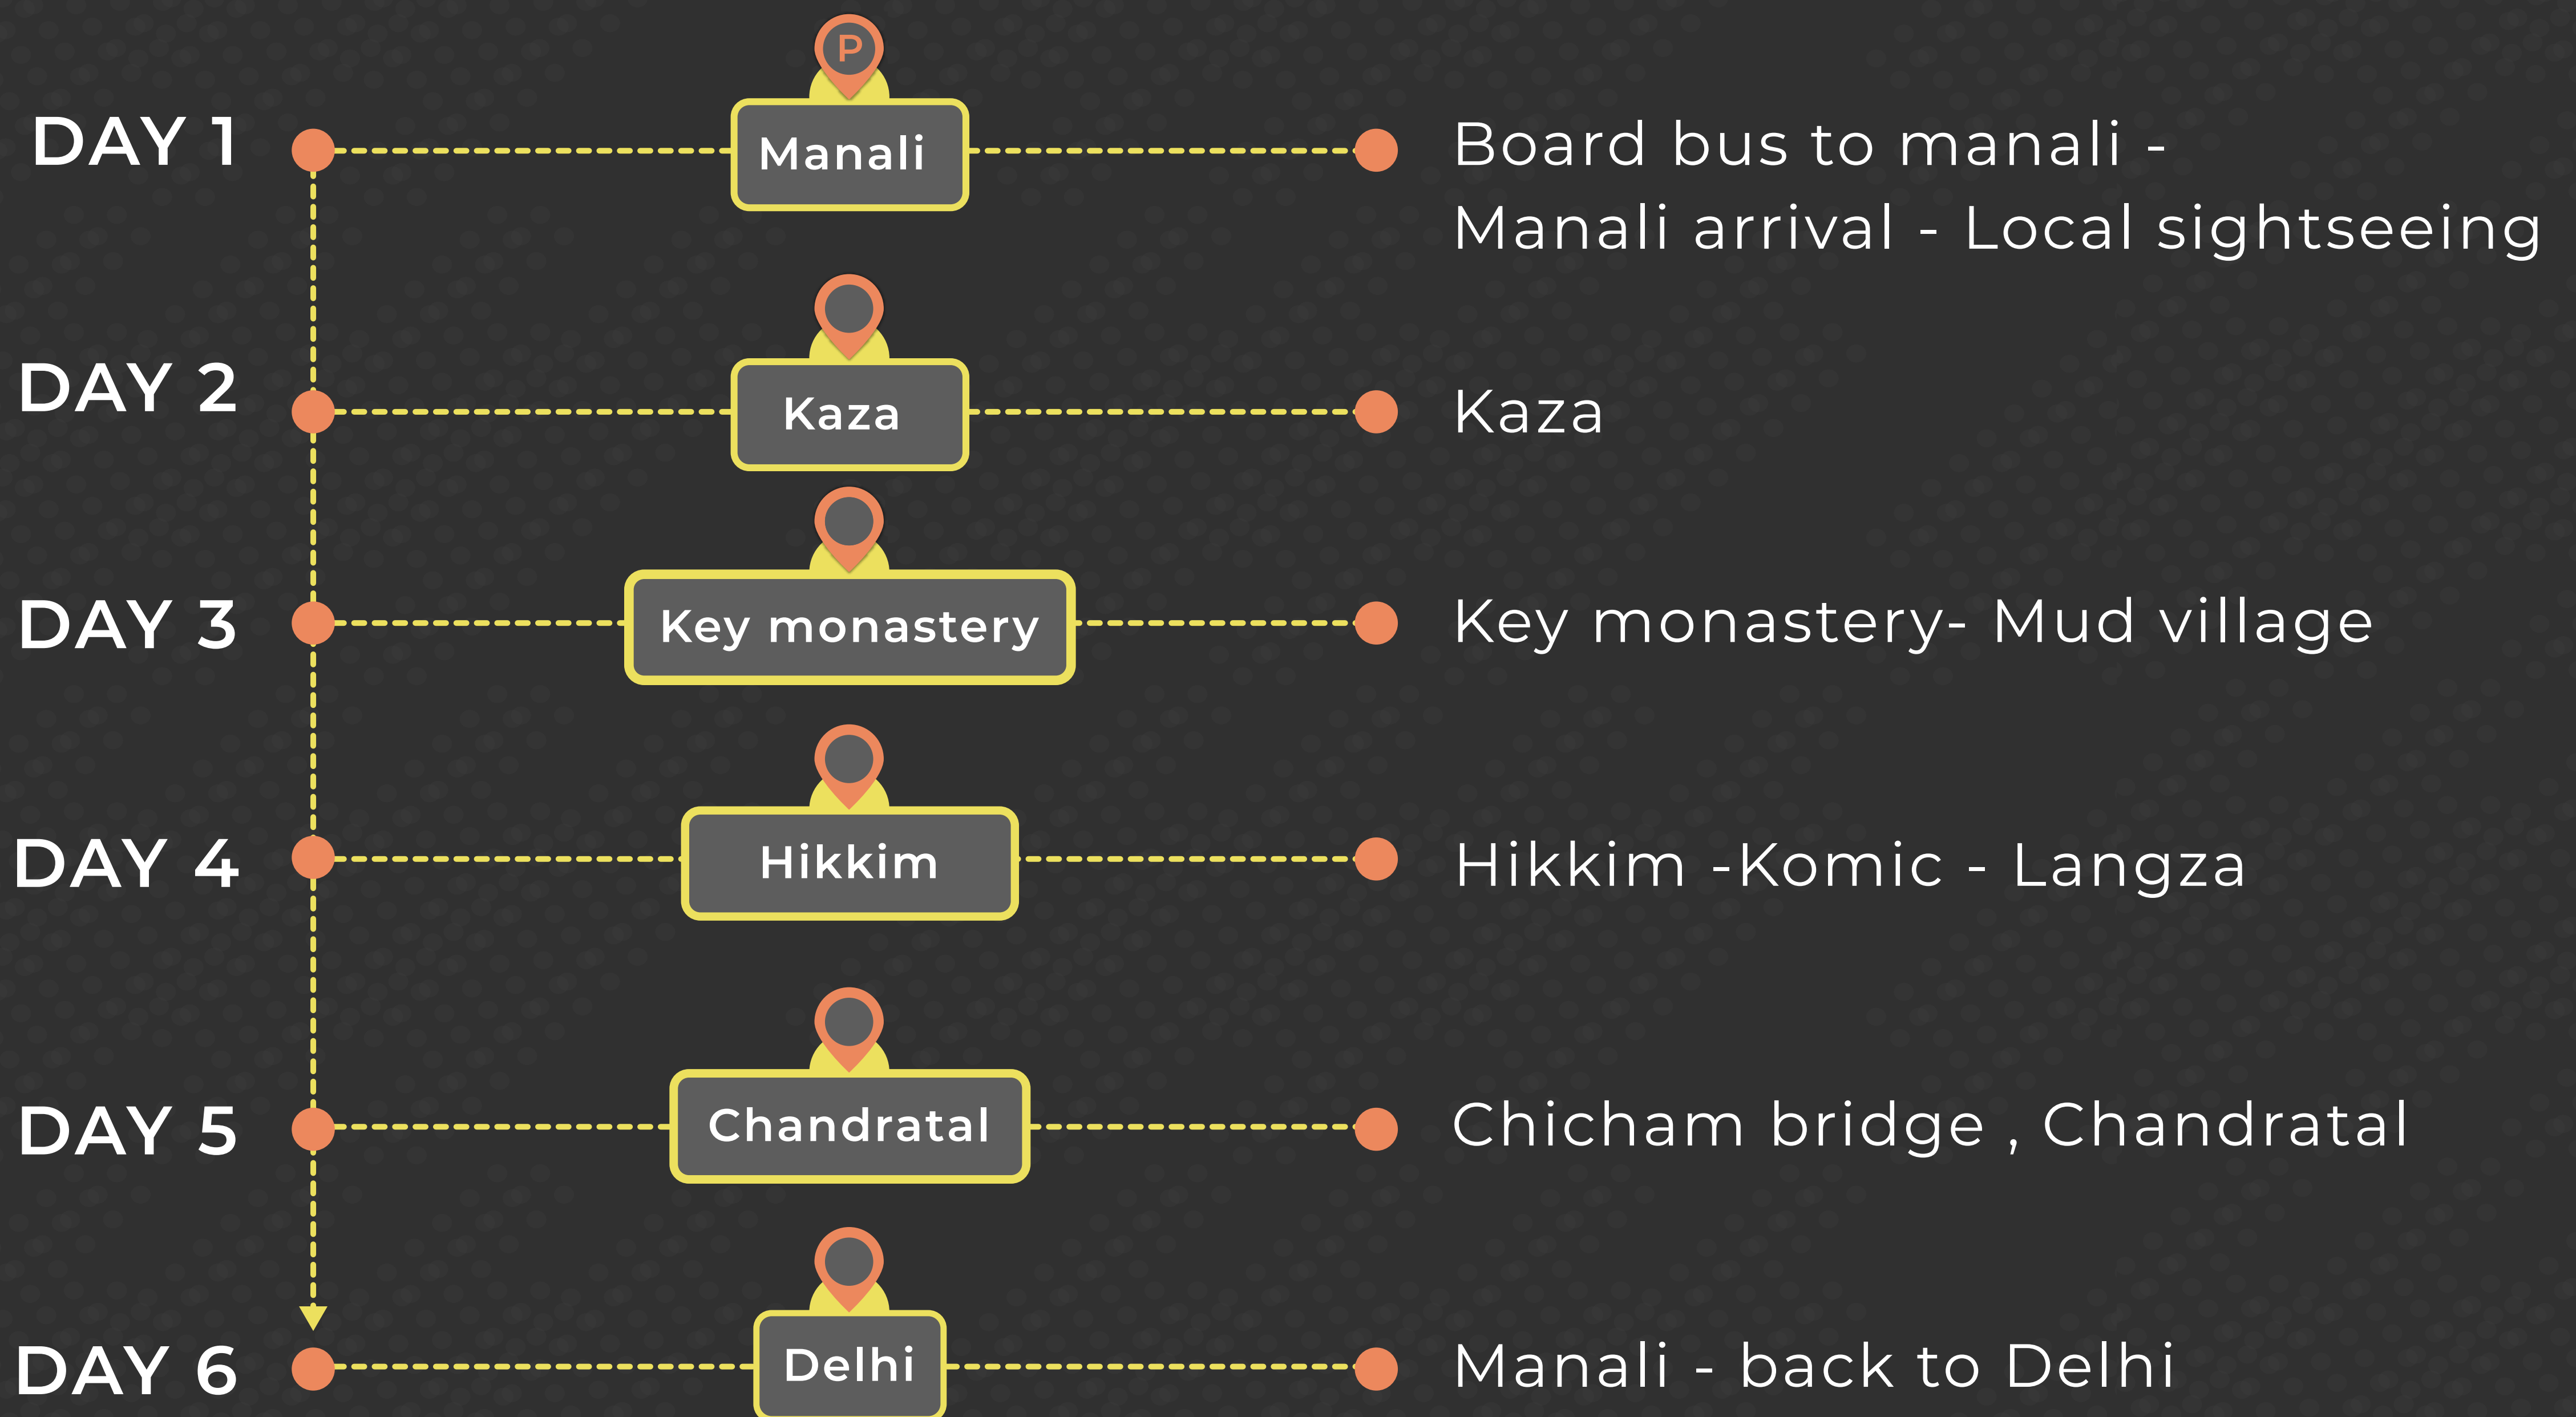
P

DAY 1 Manali Board bus to manali - Manali arrival - Local sightseeing

DAY 2 Kaza Kaza

DAY 3 Key monastery Key monastery- Mud village

DAY 4 Hikkim Hikkim -Komic - Langza

DAY 5 Chandratal Chicham bridge , Chandratal

DAY 6 Delhi Manali - back to Delhi